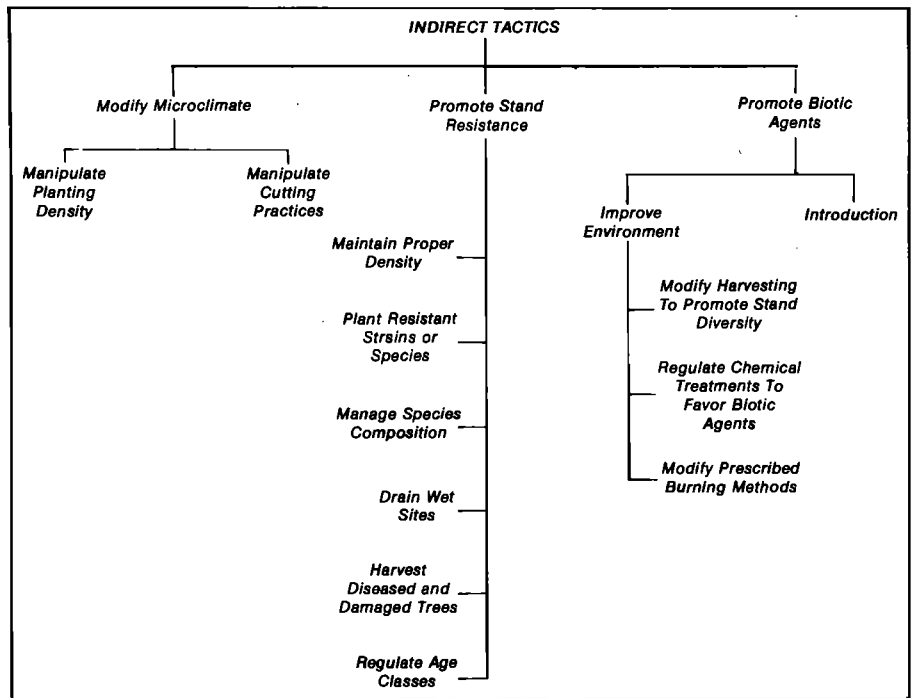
INDIRECT TACTICS

Modify Microclimate

Manipulate Planting Density

Manipulate Cutting Practices

Promote Stand Resistance

Maintain Proper Density

Plant Resistant Strsins or Species

Manage Species Composition

Drain Wet Sites

Harvest Diseased and Damaged Trees

Regulate Age Classes

Promote Biotic Agents

Improve Environment

Introduction

Modify Harvesting To Promote Stand Diversity

Regulate Chemical Treatments To Favor Biotic Agents

Modify Prescribed Burning Methods